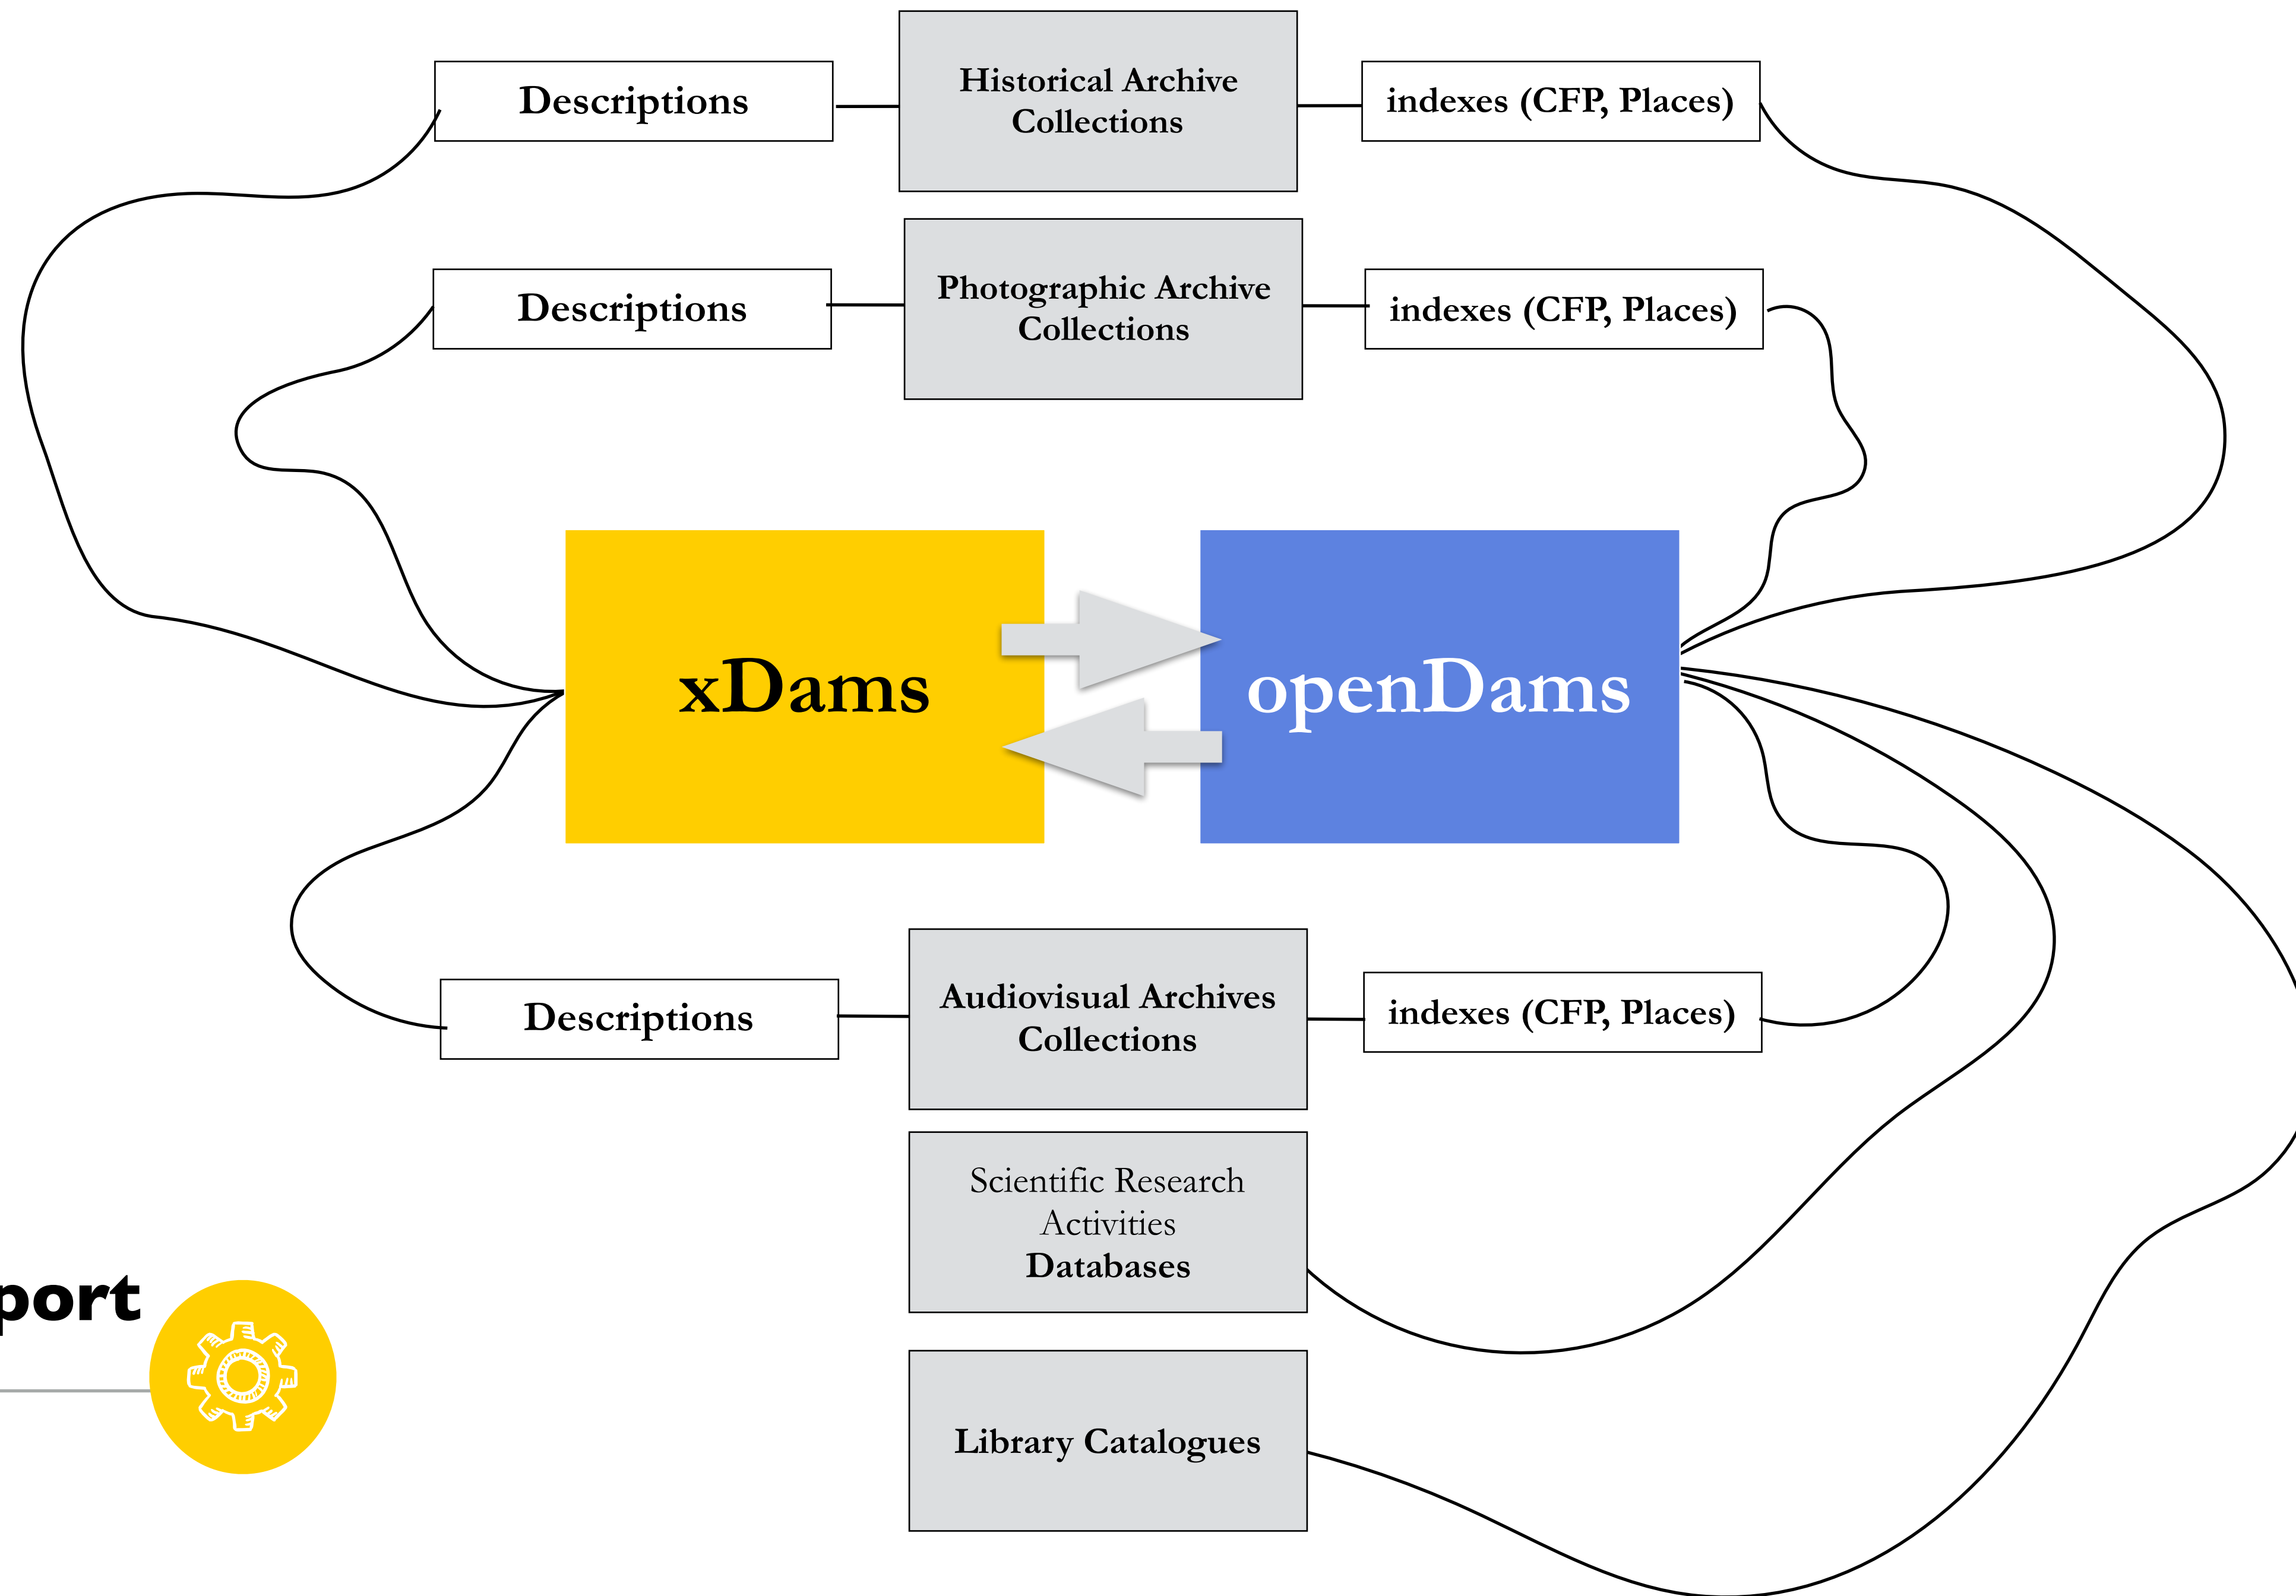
Descriptions

Historical Archive Collections

indexes (CFP, Places)

Descriptions

Photographic Archive Collections

indexes (CFP, Places)

xDams

openDams

Descriptions

Audiovisual Archives Collections

indexes (CFP, Places)

Scientific Research Activities Databases

port

Library Catalogues